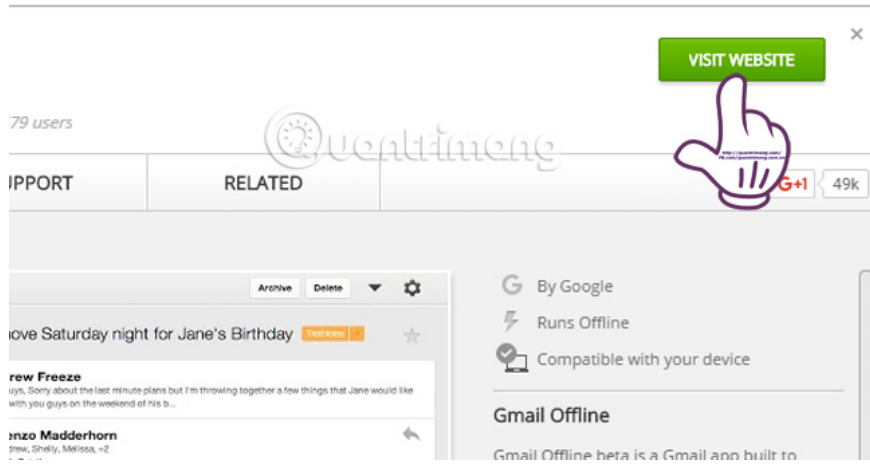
×

VISIT WEBSITE

79 users

Quantrimang

UPPORT

RELATED

G+1 49k

Archive Delete

ove Saturday night for Jane's Birthday

rew Freeze

uys, Sorry about the last minute plans but I'm throwing together a few things that Jane would like with you guys on the weekend of his b...

enzo Madderhorn

drew, Shelly, Melissa, +2

By Google

Runs Offline

Compatible with your device

Gmail Offline

Gmail Offline beta is a Gmail app built to